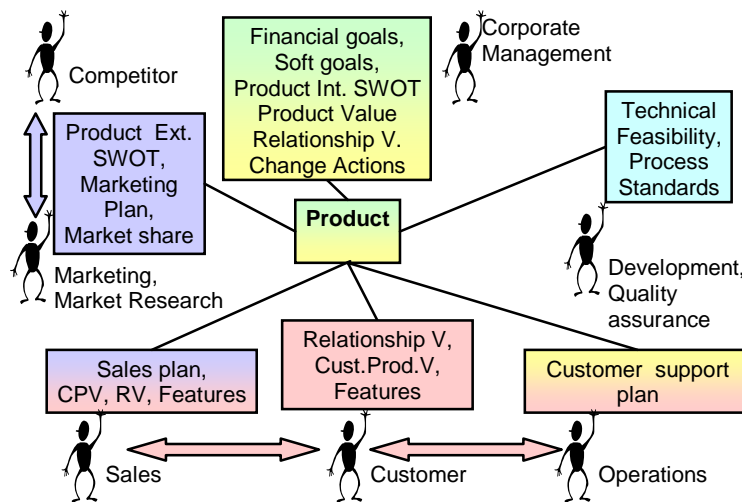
Competitor

Product Ext. SWOT, Marketing Plan, Market share

Marketing, Market Research

Financial goals, Soft goals, Product Int. SWOT Product Value Relationship V. Change Actions

Corporate Management

Technical Feasibility, Process Standards

Product

Development, Quality assurance

Sales plan, CPV, RV, Features

Relationship V, Cust.Prod.V, Features

Customer support plan

Sales

Customer

Operations